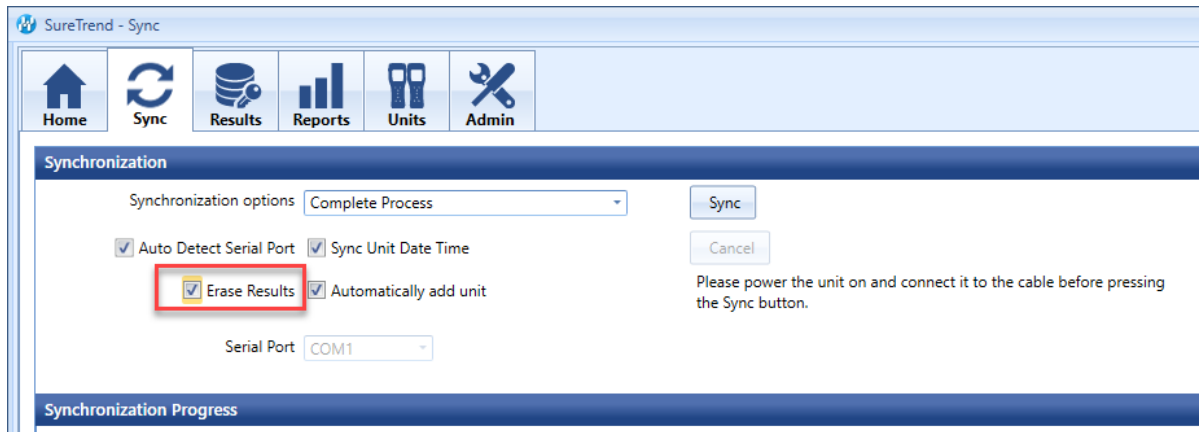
SureTrend - Sync

Home
Sync
Results
Reports
Units
Admin

Synchronization

Synchronization options Complete Process

Sync

Auto Detect Serial Port
Sync Unit Date Time

Cancel

Erase Results
Automatically add unit

Please power the unit on and connect it to the cable before pressing the Sync button.

Serial Port COM1

Synchronization Progress